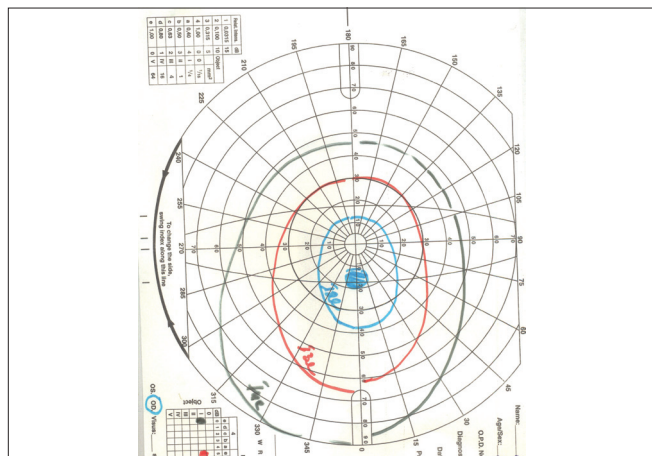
180
165
150
135
120
105
90
75
60
45
30
15
345
330
315
300
285
270
255
240
225
210
195

90
80
70
60
50
40
30
20
10

To change the side,
swing index along this line

Name:
Age/Sex:
O.P.D. N
Diagno
Dis
P

OS OD Vision

Object

I4e
I2e
I1e
V4e